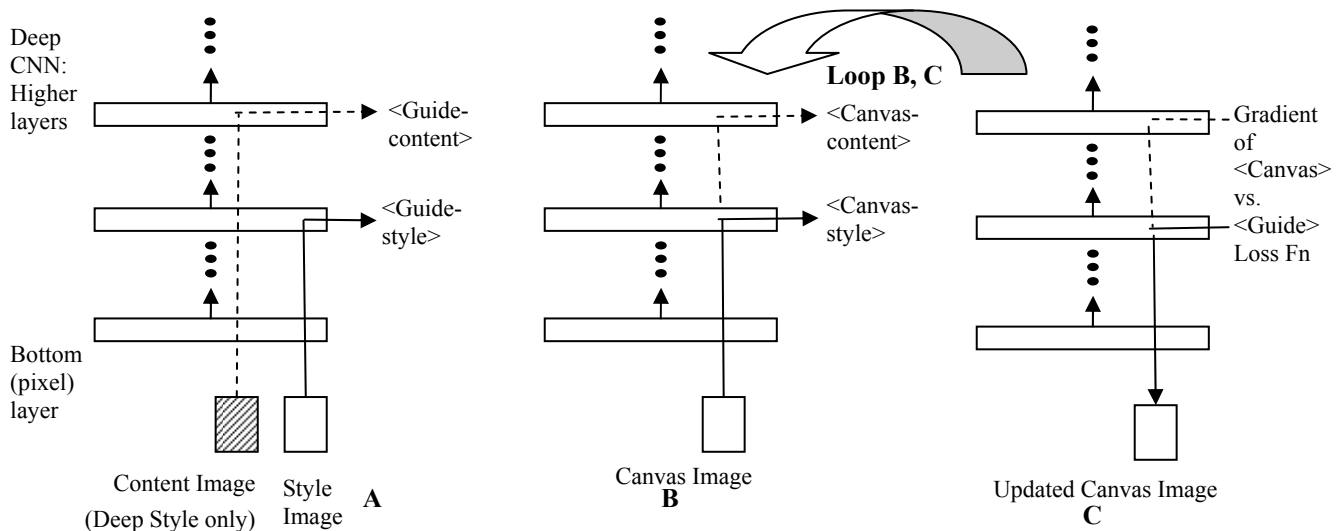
Deep CNN: Higher layers

<Guide-content>

<Guide-style>

Bottom (pixel) layer

Content Image (Deep Style only)

Style Image

A

Loop B, C

<Canvas-content>

<Canvas-style>

Canvas Image

B

Gradient of <Canvas> vs. <Guide> Loss Fn

Updated Canvas Image

C